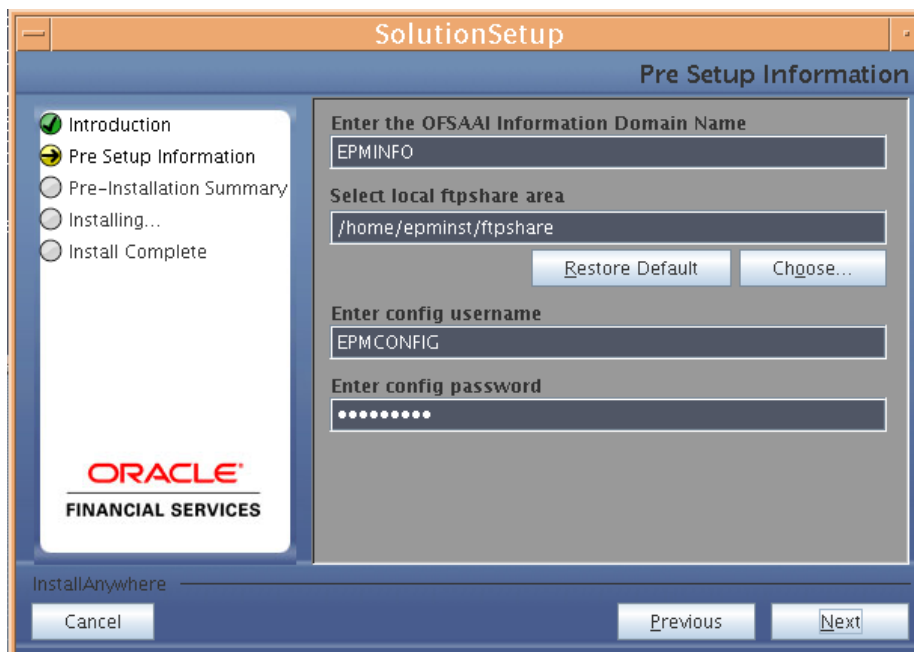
SolutionSetup

Pre Setup Information

Introduction
Pre Setup Information
Pre-Installation Summary
Installing...
Install Complete

ORACLE
FINANCIAL SERVICES

Enter the OFSAAI Information Domain Name
EPMINFO
Select local ftpshare area
/home/epminst/ftpshare
Restore Default
Choose...
Enter config username
EPMCONFIG
Enter config password
•••••••••

InstallAnywhere
Cancel
Previous
Next